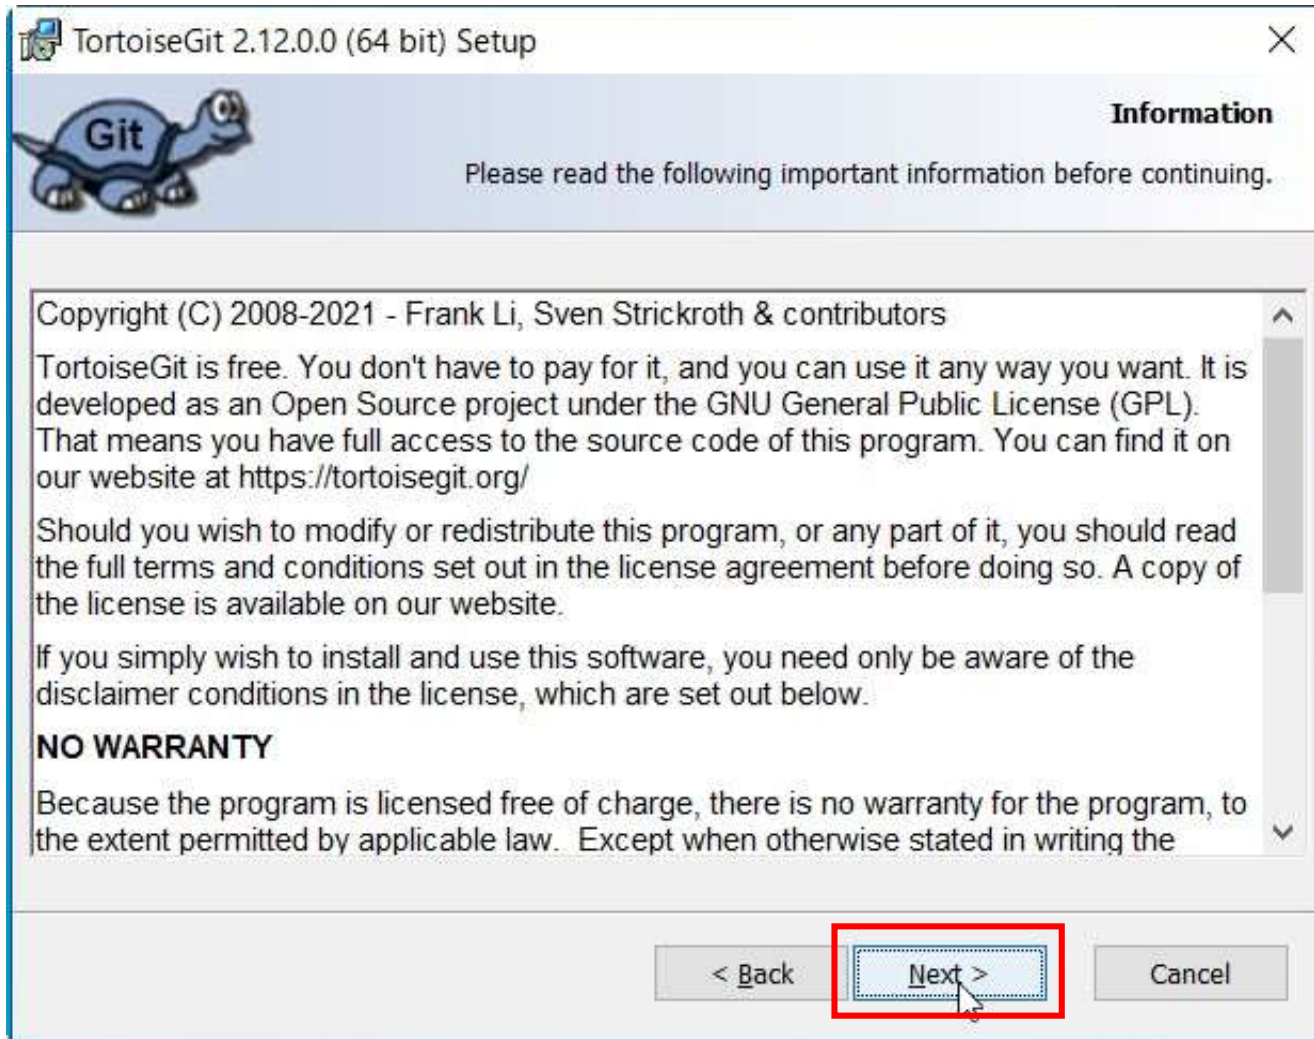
TortoiseGit 2.12.0.0 (64 bit) Setup

Git

Information

Please read the following important information before continuing.

Copyright (C) 2008-2021 - Frank Li, Sven Strickroth & contributors

TortoiseGit is free. You don't have to pay for it, and you can use it any way you want. It is developed as an Open Source project under the GNU General Public License (GPL). That means you have full access to the source code of this program. You can find it on our website at https://tortoisegit.org/

Should you wish to modify or redistribute this program, or any part of it, you should read the full terms and conditions set out in the license agreement before doing so. A copy of the license is available on our website.

If you simply wish to install and use this software, you need only be aware of the disclaimer conditions in the license, which are set out below.

NO WARRANTY

Because the program is licensed free of charge, there is no warranty for the program, to the extent permitted by applicable law. Except when otherwise stated in writing the

< Back

Next >

Cancel